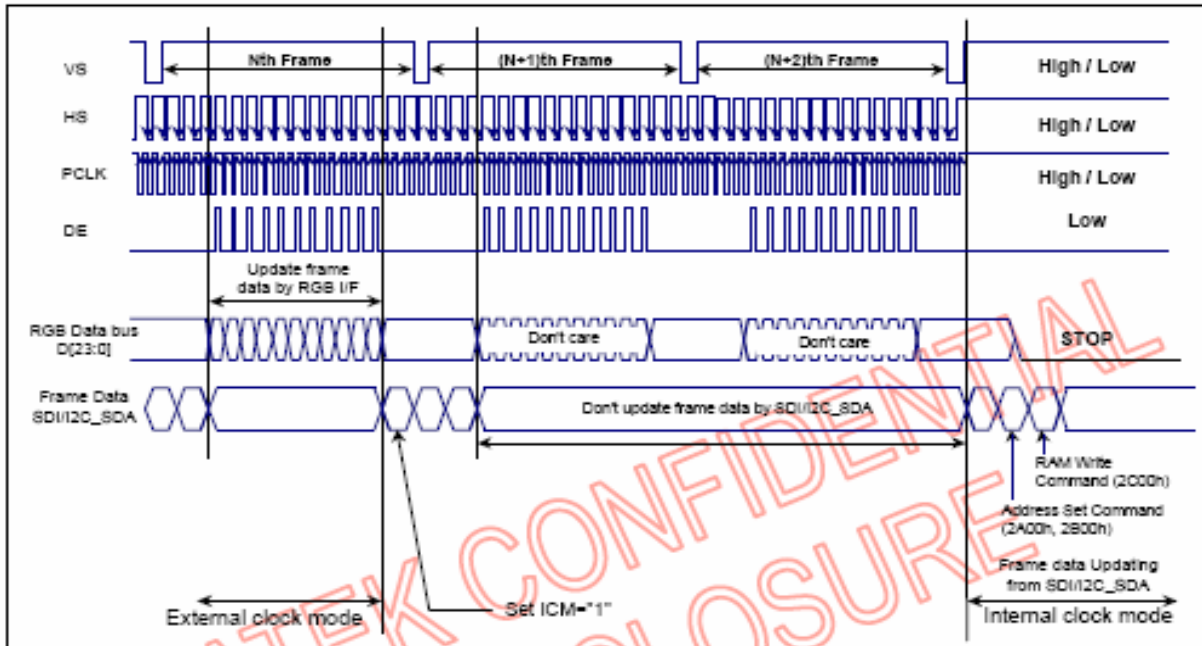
VS
Nth Frame
(N+1)th Frame
(N+2)th Frame
High / Low

HS
High / Low

PCLK
High / Low

DE
Low

Update frame data by RGB I/F

RGB Data bus D[23:0]
Don't care
Don't care
STOP

Frame Data SDI/I2C_SDA
Don't update frame data by SDI/I2C_SDA

RAM Write Command (2C00h)

Address Set Command (2A00h, 2B00h)

Frame data Updating from SDI/I2C_SDA

External clock mode
Set ICM="1"
Internal clock mode

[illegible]TEK CONFIDENTIAL
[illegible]LOSURE